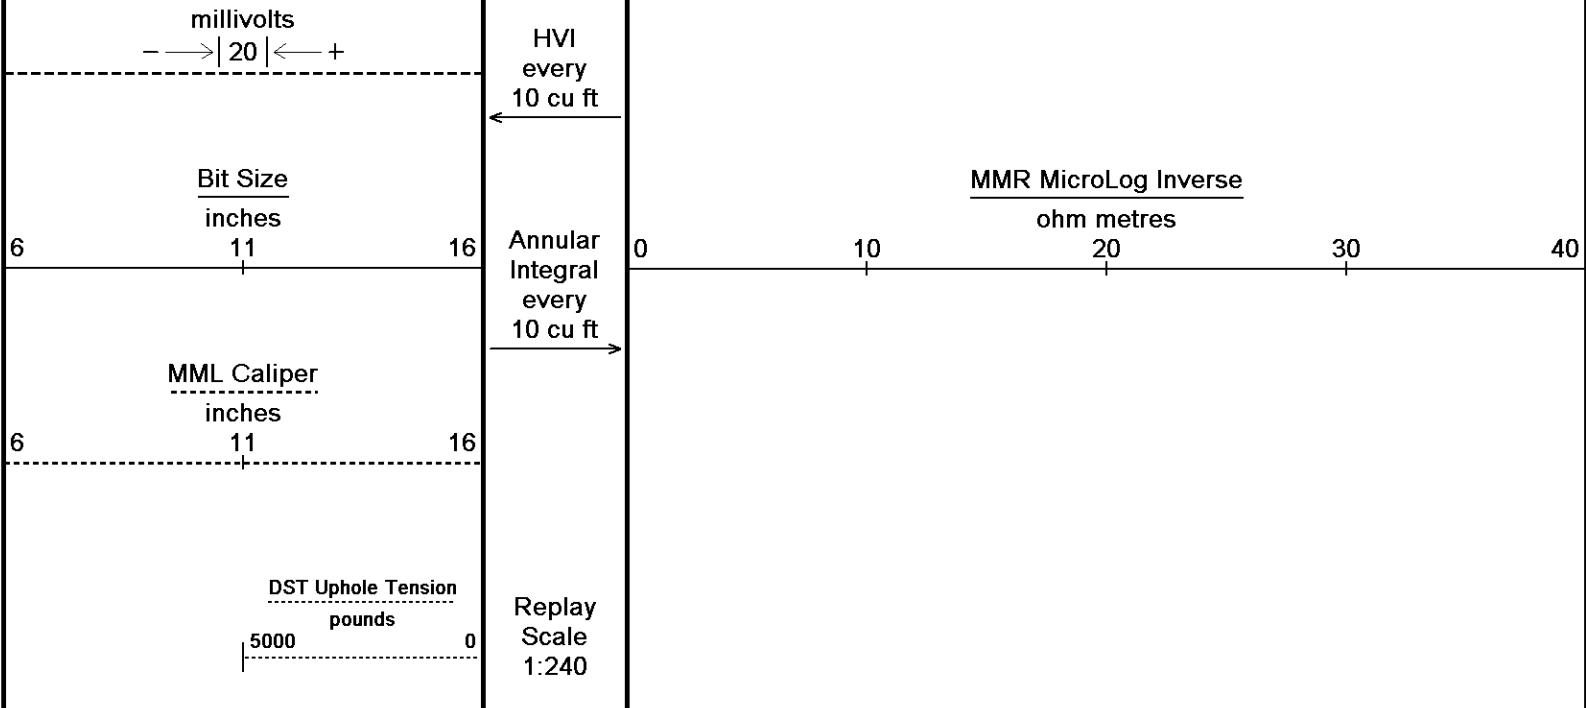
millivolts
$- \longrightarrow | 20 | \longleftarrow +$

Bit Size
inches
6 11 16

MML Caliper
inches
6 11 16

DST Uphole Tension
pounds
5000 0

HVI
every
10 cu ft

Annular
Integral
every
10 cu ft

Replay
Scale
1:240

MMR MicroLog Inverse
ohm metres
0 10 20 30 40